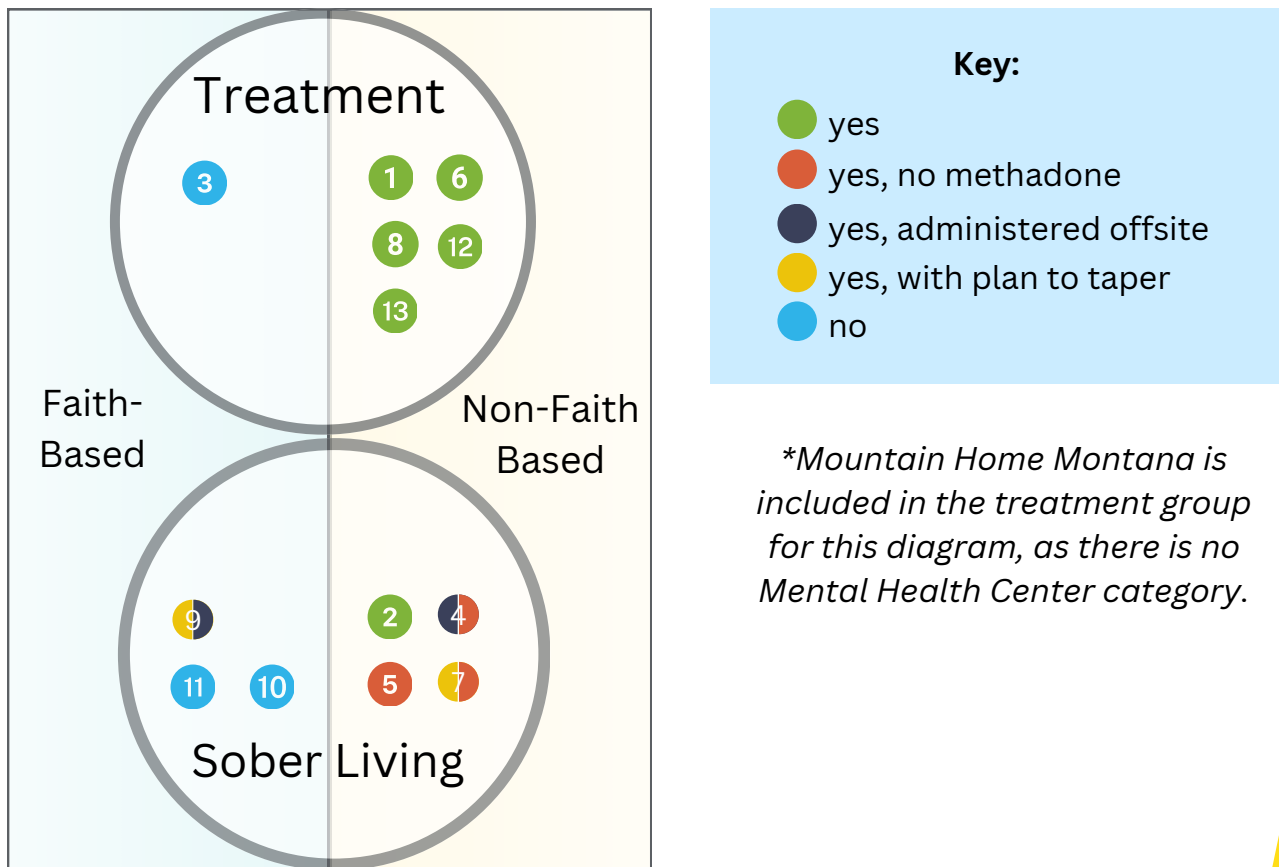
Treatment

3

1 6

8 12

13

Faith-Based

Non-Faith Based

9

2 4

11 10

5 7

Sober Living

Key:
yes
yes, no methadone
yes, administered offsite
yes, with plan to taper
no

*Mountain Home Montana is included in the treatment group for this diagram, as there is no Mental Health Center category.